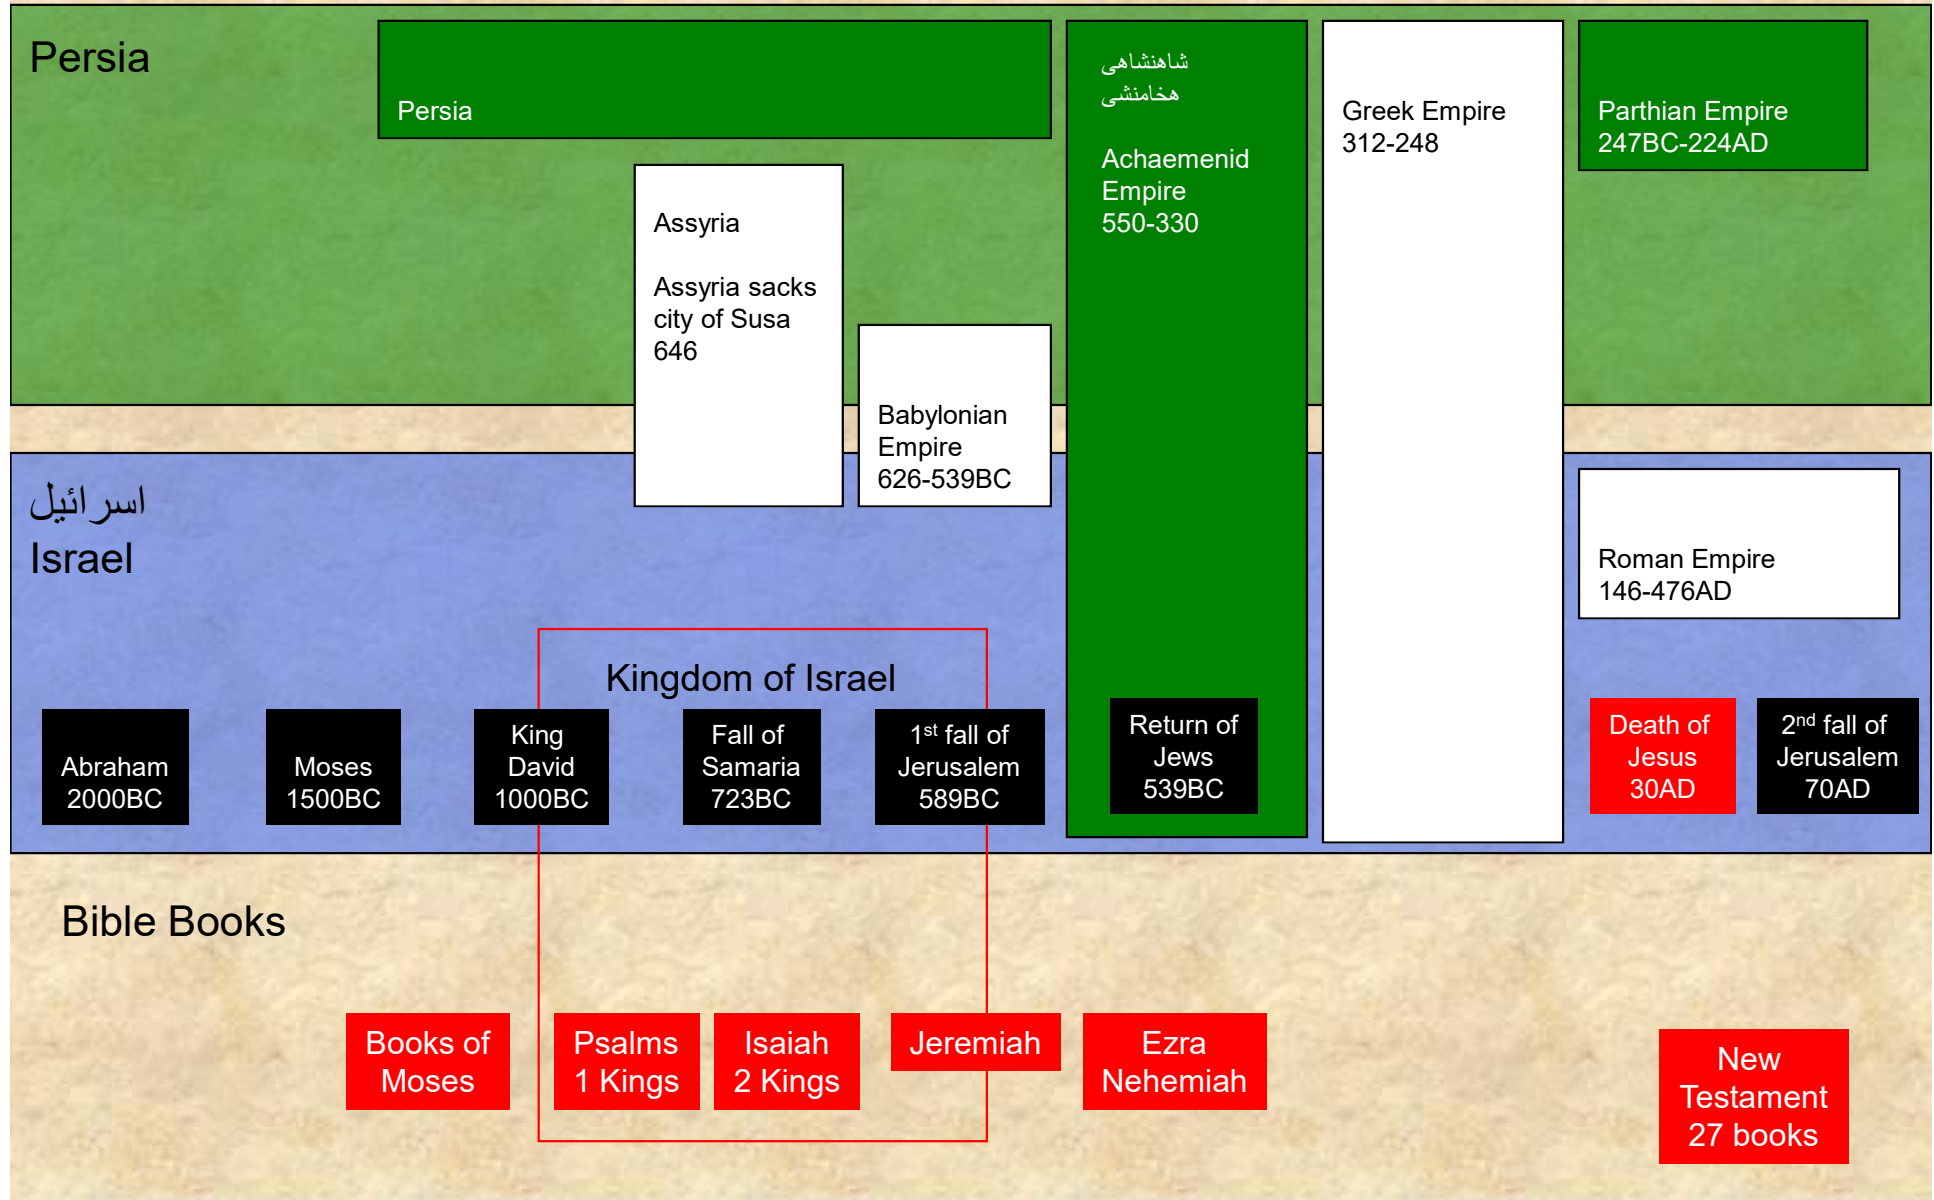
Persia

Persia

شاهنشاهی هخامنشی

Achaemenid Empire 550-330

Greek Empire 312-248

Parthian Empire 247BC-224AD

Assyria

Assyria sacks city of Susa 646

Babylonian Empire 626-539BC

اسرائيل
Israel

Roman Empire 146-476AD

Kingdom of Israel

Abraham 2000BC

Moses 1500BC

King David 1000BC

Fall of Samaria 723BC

1$^{st}$ fall of Jerusalem 589BC

Return of Jews 539BC

Death of Jesus 30AD

2$^{nd}$ fall of Jerusalem 70AD

Bible Books

Books of Moses

Psalms 1 Kings

Isaiah 2 Kings

Jeremiah

Ezra Nehemiah

New Testament 27 books